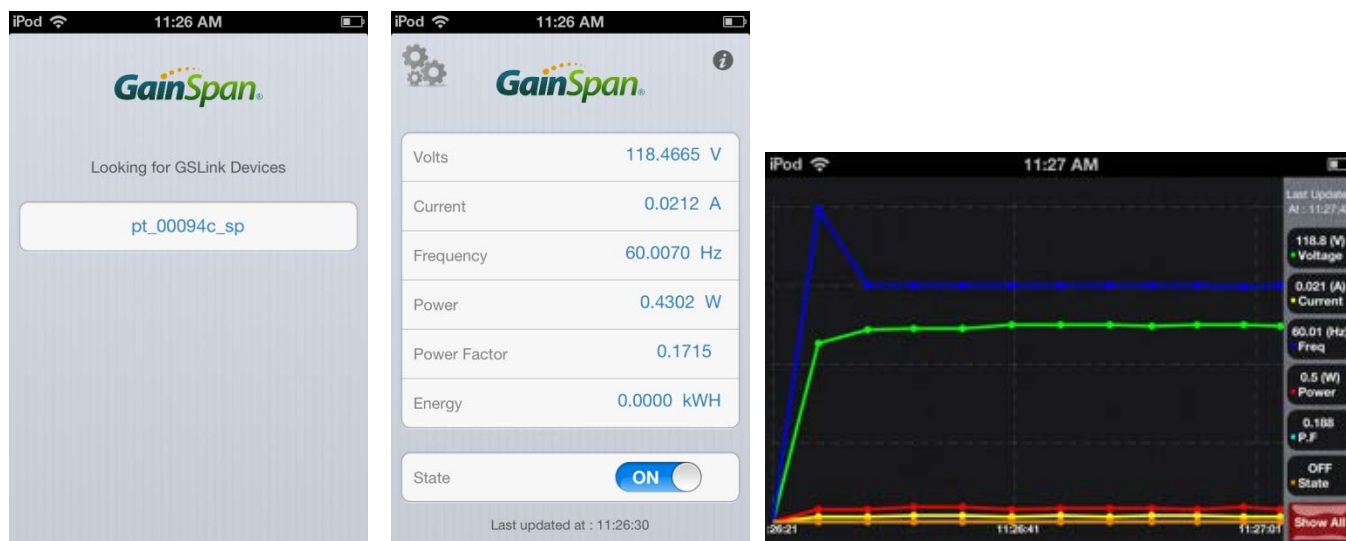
iPod 11:26 AM

GainSpan

Looking for GSLink Devices

pt_00094c_sp

iPod 11:26 AM

GainSpan

| | |
|---|---|
| Volts | 118.4665 V |
| Current | 0.0212 A |
| Frequency | 60.0070 Hz |
| Power | 0.4302 W |
| Power Factor | 0.1715 |
| Energy | 0.0000 kWH |

State ON

Last updated at : 11:26:30

iPod 11:27 AM

Last Update At : 11:27:4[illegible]

118.8 (V) Voltage

0.021 (A) Current

60.01 (Hz) Freq

0.5 (W) Power

0.188 P.F

OFF State

Show All

:26:21 11:26:41 11:27:01